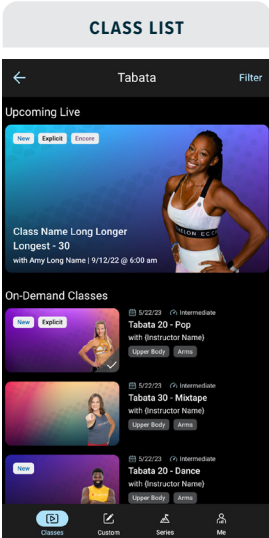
CLASS LIST

←
Tabata
Filter

Upcoming Live

New
Explicit
Encore

Class Name Long Longer Longest - 30
with Amy Long Name | 9/12/22 @ 6:00 am

On-Demand Classes

New
Explicit
5/22/23
Intermediate
Tabata 20 - Pop
with {Instructor Name}
Upper Body
Arms

5/22/23
Intermediate
Tabata 30 - Mixtape
with {Instructor Name}
Upper Body
Arms

New
5/22/23
Intermediate
Tabata 20 - Dance
with {Instructor Name}
Upper Body
Arms

Classes
Custom
Series
Me